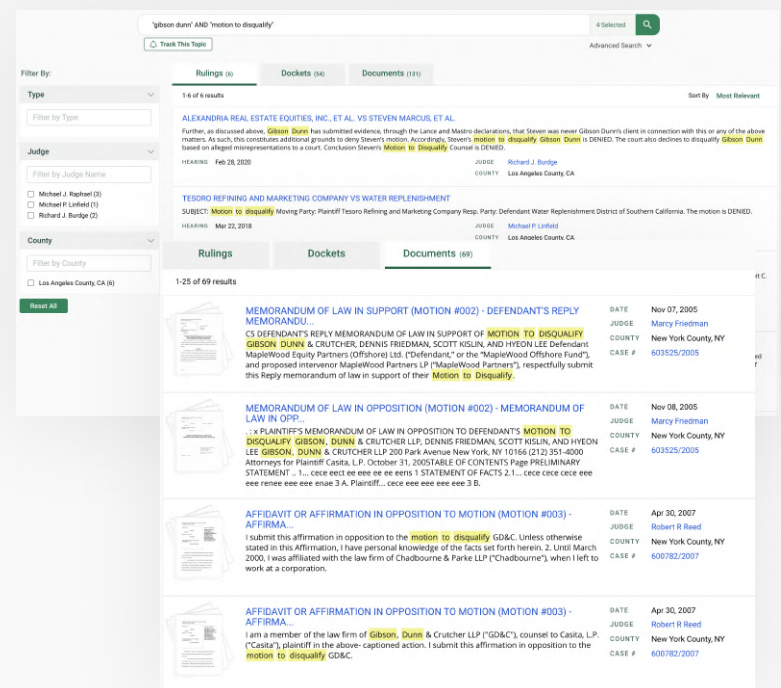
"gibson dunn" AND "motion to disqualify"

4 Selected

Track This Topic

Advanced Search

Filter By:

Type

Filter by Type

Judge

Filter by Judge Name

Michael J. Raphael (3)

Michael P. Linfield (1)

Richard J. Burdge (2)

County

Filter by County

Los Angeles County, CA (6)

Reset All

Rulings (6)

Dockets (54)

Documents (131)

1-6 of 6 results

Sort By Most Relevant

ALEXANDRIA REAL ESTATE EQUITIES, INC., ET AL. VS STEVEN MARCUS, ET AL.

Further, as discussed above, Gibson Dunn has submitted evidence, through the Lance and Mastro declarations, that Steven was never Gibson Dunn's client in connection with this or any of the above matters. As such, this constitutes additional grounds to deny Steven's motion. Accordingly, Steven's motion to disqualify Gibson Dunn is DENIED. The court also declines to disqualify Gibson Dunn based on alleged misrepresentations to a court. Conclusion Steven's Motion to Disqualify Counsel is DENIED.

HEARING Feb 28, 2020

JUDGE Richard J. Burdge

COUNTY Los Angeles County, CA

TESORO REFINING AND MARKETING COMPANY VS WATER REPLENISHMENT

SUBJECT: Motion to disqualify Moving Party: Plaintiff Tesoro Refining and Marketing Company Resp. Party: Defendant Water Replenishment District of Southern California. The motion is DENIED.

HEARING Mar 22, 2018

JUDGE Michael P. Linfield

COUNTY Los Angeles County, CA

Rulings

Dockets

Documents (69)

1-25 of 69 results

MEMORANDUM OF LAW IN SUPPORT (MOTION #002) - DEFENDANT'S REPLY MEMORANDU...

CS DEFENDANT'S REPLY MEMORANDUM OF LAW IN SUPPORT OF MOTION TO DISQUALIFY GIBSON DUNN & CRUTCHER, DENNIS FRIEDMAN, SCOTT KISLIN, AND HYEON LEE Defendant MapleWood Equity Partners (Offshore) Ltd. ("Defendant," or the "MapleWood Offshore Fund"), and proposed intervenor MapleWood Partners LP ("MapleWood Partners"), respectfully submit this Reply memorandum of law in support of their Motion to Disqualify.

DATE Nov 07, 2005
JUDGE Marcy Friedman
COUNTY New York County, NY
CASE # 603525/2005

MEMORANDUM OF LAW IN OPPOSITION (MOTION #002) - MEMORANDUM OF LAW IN OPP...

. : x PLAINTIFF'S MEMORANDUM OF LAW IN OPPOSITION TO DEFENDANT'S MOTION TO DISQUALIFY GIBSON, DUNN & CRUTCHER LLP, DENNIS FRIEDMAN, SCOTT KISLIN, AND HYEON LEE GIBSON, DUNN & CRUTCHER LLP 200 Park Avenue New York, NY 10166 (212) 351-4000 Attorneys for Plaintiff Casita, L.P. October 31, 2005TABLE OF CONTENTS Page PRELIMINARY STATEMENT .. 1... cece eect ee eee ee ee eens 1 STATEMENT OF FACTS 2.1.... cece cece cece eee eee renee eee eee enae 3 A. Plaintiff... cece eee eee eee eee 3 B.

DATE Nov 08, 2005
JUDGE Marcy Friedman
COUNTY New York County, NY
CASE # 603525/2005

AFFIDAVIT OR AFFIRMATION IN OPPOSITION TO MOTION (MOTION #003) - AFFIRMA...

I submit this affirmation in opposition to the motion to disqualify GD&C. Unless otherwise stated in this Affirmation, I have personal knowledge of the facts set forth herein. 2. Until March 2000, I was affiliated with the law firm of Chadbourne & Parke LLP ("Chadbourne"), when I left to work at a corporation.

DATE Apr 30, 2007
JUDGE Robert R Reed
COUNTY New York County, NY
CASE # 600782/2007

AFFIDAVIT OR AFFIRMATION IN OPPOSITION TO MOTION (MOTION #003) - AFFIRMA...

I am a member of the law firm of Gibson, Dunn & Crutcher LLP ("GD&C"), counsel to Casita, L.P. ("Casita"), plaintiff in the above- captioned action. I submit this affirmation in opposition to the motion to disqualify GD&C.

DATE Apr 30, 2007
JUDGE Robert R Reed
COUNTY New York County, NY
CASE # 600782/2007